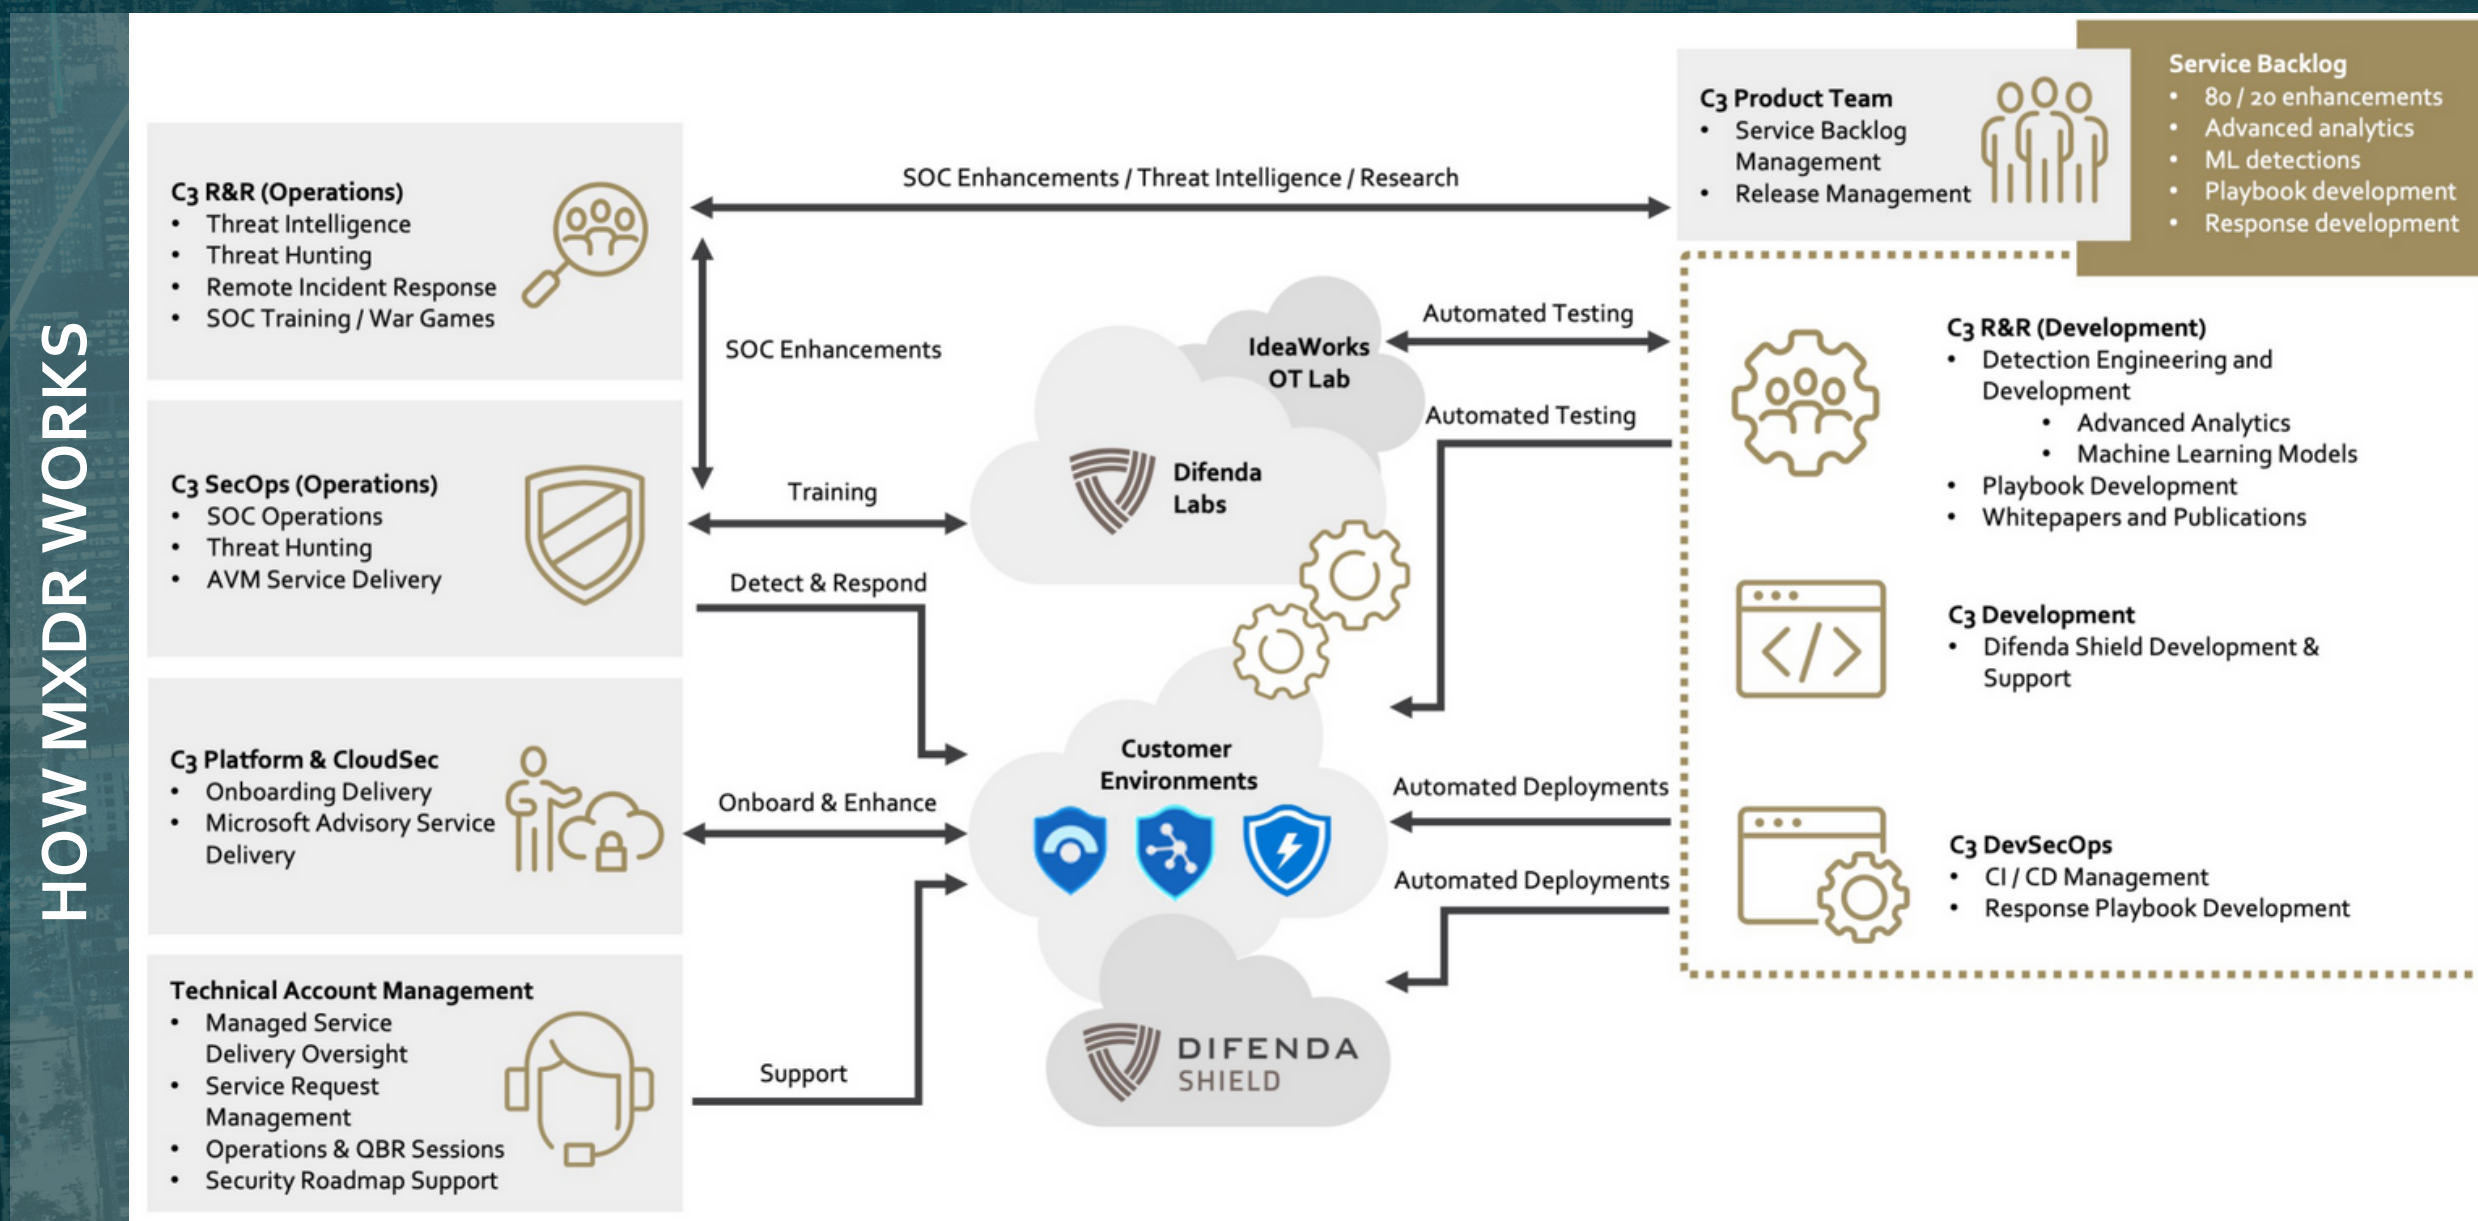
HOW MXDR WORKS

C3 R&R (Operations)
- Threat Intelligence
- Threat Hunting
- Remote Incident Response
- SOC Training / War Games

C3 SecOps (Operations)
- SOC Operations
- Threat Hunting
- AVM Service Delivery

C3 Platform & CloudSec
- Onboarding Delivery
- Microsoft Advisory Service Delivery

Technical Account Management
- Managed Service Delivery Oversight
- Service Request Management
- Operations & QBR Sessions
- Security Roadmap Support

SOC Enhancements / Threat Intelligence / Research

SOC Enhancements

Training

Detect & Respond

Onboard & Enhance

Support

IdeaWorks OT Lab

Difenda Labs

Customer Environments

DIFENDA SHIELD

Automated Testing

Automated Testing

Automated Deployments

Automated Deployments

C3 Product Team
- Service Backlog Management
- Release Management

Service Backlog
- 80 / 20 enhancements
- Advanced analytics
- ML detections
- Playbook development
- Response development

C3 R&R (Development)
- Detection Engineering and Development
  - Advanced Analytics
  - Machine Learning Models
- Playbook Development
- Whitepapers and Publications

C3 Development
- Difenda Shield Development & Support

C3 DevSecOps
- CI / CD Management
- Response Playbook Development